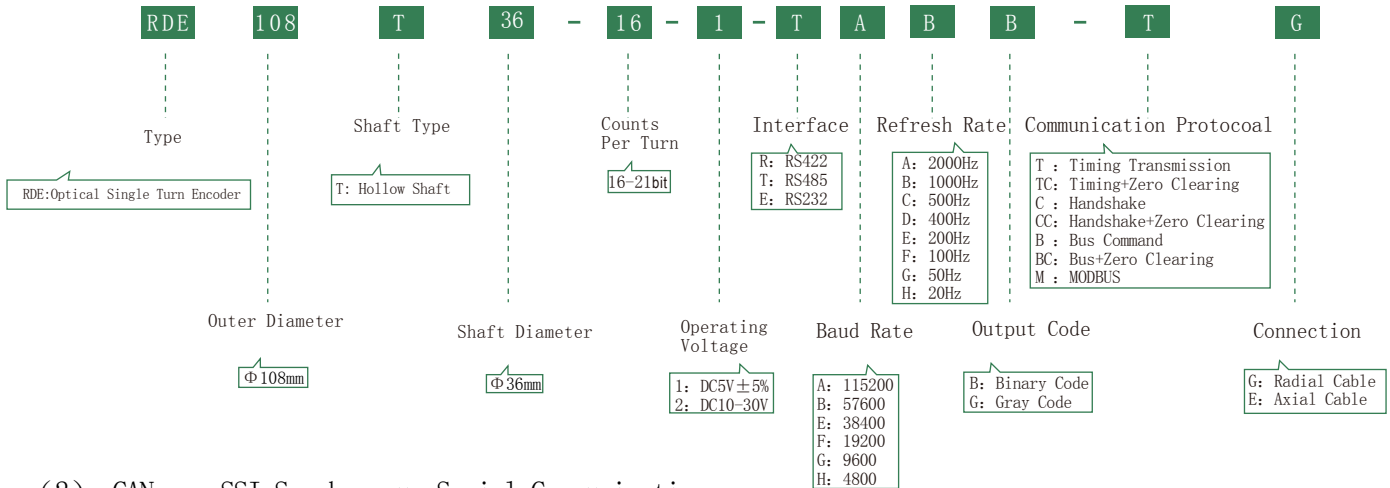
RDE 108 T 36 - 16 - 1 - T A B B - T G

Type

RDE:Optical Single Turn Encoder

Outer Diameter

Φ108mm

Shaft Type

T: Hollow Shaft

Shaft Diameter

Φ36mm

Counts Per Turn

16-21bit

Operating Voltage

1: DC5V±5%
2: DC10-30V

Interface

R: RS422
T: RS485
E: RS232

Baud Rate

A: 115200
B: 57600
E: 38400
F: 19200
G: 9600
H: 4800

Refresh Rate

A: 2000Hz
B: 1000Hz
C: 500Hz
D: 400Hz
E: 200Hz
F: 100Hz
G: 50Hz
H: 20Hz

Output Code

B: Binary Code
G: Gray Code

Communication Protocoal

T : Timing Transmission
TC: Timing+Zero Clearing
C : Handshake
CC: Handshake+Zero Clearing
B : Bus Command
BC: Bus+Zero Clearing
M : MODBUS

Connection

G: Radial Cable
E: Axial Cable

(2) CAN SSI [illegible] Serial Communication